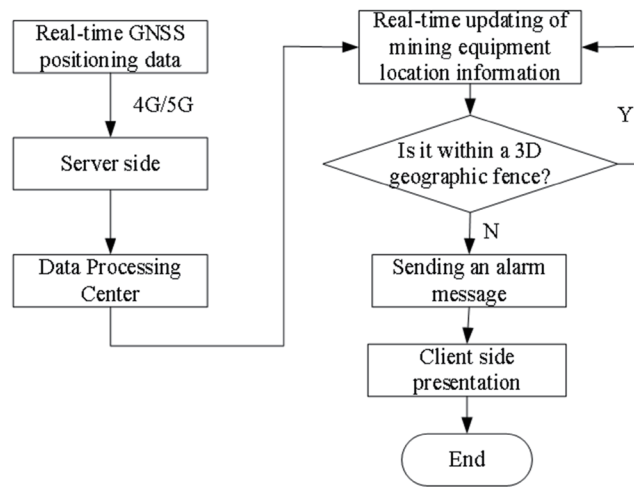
Real-time GNSS positioning data

4G/5G

Server side

Data Processing Center

Real-time updating of mining equipment location information

Y

Is it within a 3D geographic fence?

N

Sending an alarm message

Client side presentation

End